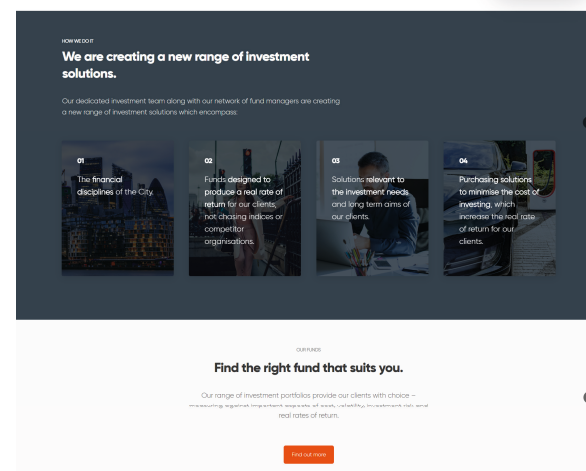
HOW WE DO IT

We are creating a new range of investment solutions.

Our dedicated investment team along with our network of fund managers are creating a new range of investment solutions which encompass:

01
The financial disciplines of the City.

02
Funds designed to produce a real rate of return for our clients, not chasing indices or competitor organisations.

03
Solutions relevant to the investment needs and long term aims of our clients.

04
Purchasing solutions to minimise the cost of investing, which increase the real rate of return for our clients.

OUR FUNDS

Find the right fund that suits you.

Our range of investment portfolios provide our clients with choice – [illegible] and real rates of return.

Find out more